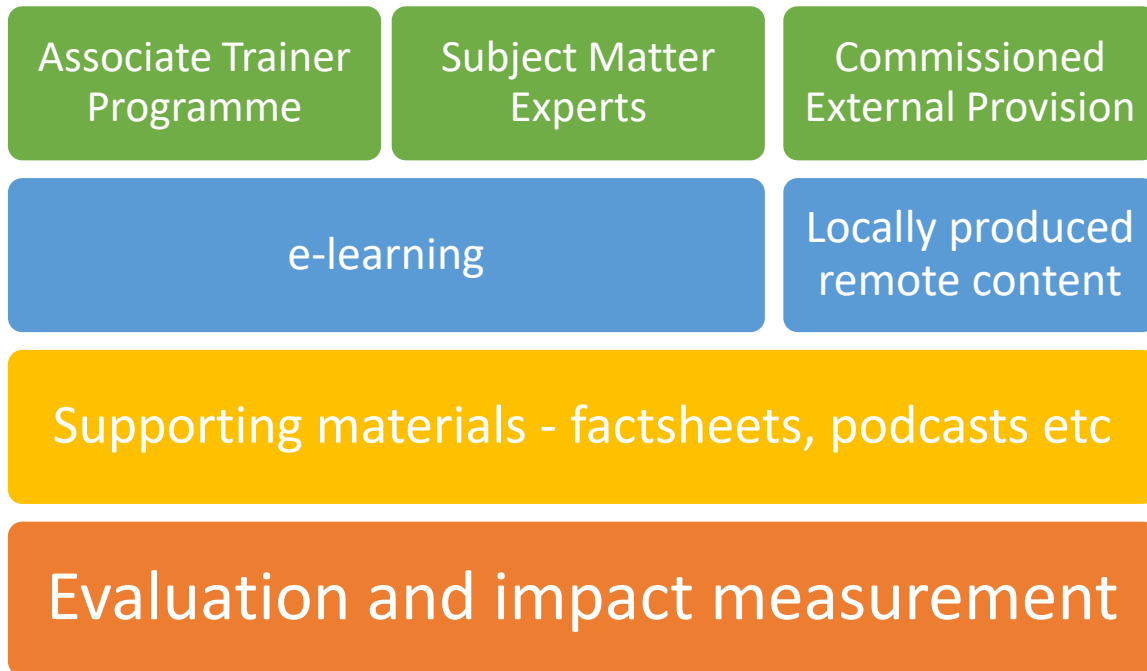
Associate Trainer Programme

Subject Matter Experts

Commissioned External Provision

e-learning

Locally produced remote content

Supporting materials - factsheets, podcasts etc

Evaluation and impact measurement